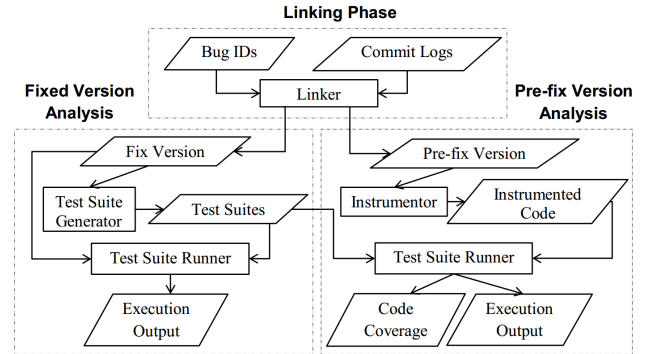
Linking Phase

Bug IDs

Commit Logs

Linker

Fixed Version Analysis

Pre-fix Version Analysis

Fix Version

Test Suite Generator

Test Suites

Test Suite Runner

Execution Output

Pre-fix Version

Instrumentor

Instrumented Code

Test Suite Runner

Code Coverage

Execution Output